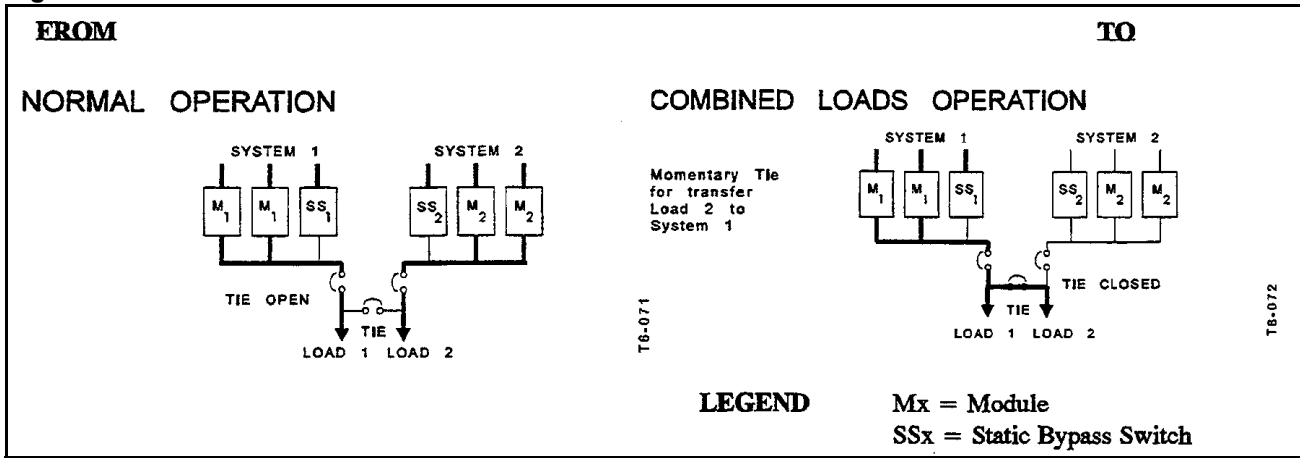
FROM

TO

NORMAL OPERATION

SYSTEM 1

SYSTEM 2

$M_1$ $M_1$ $SS_1$

$SS_2$ $M_2$ $M_2$

TIE OPEN

TIE

LOAD 1 LOAD 2

T6-071

COMBINED LOADS OPERATION

Momentary Tie for transfer Load 2 to System 1

SYSTEM 1

SYSTEM 2

$M_1$ $M_1$ $SS_1$

$SS_2$ $M_2$ $M_2$

TIE CLOSED

TIE

LOAD 1 LOAD 2

T6-072

LEGEND Mx = Module
SSx = Static Bypass Switch